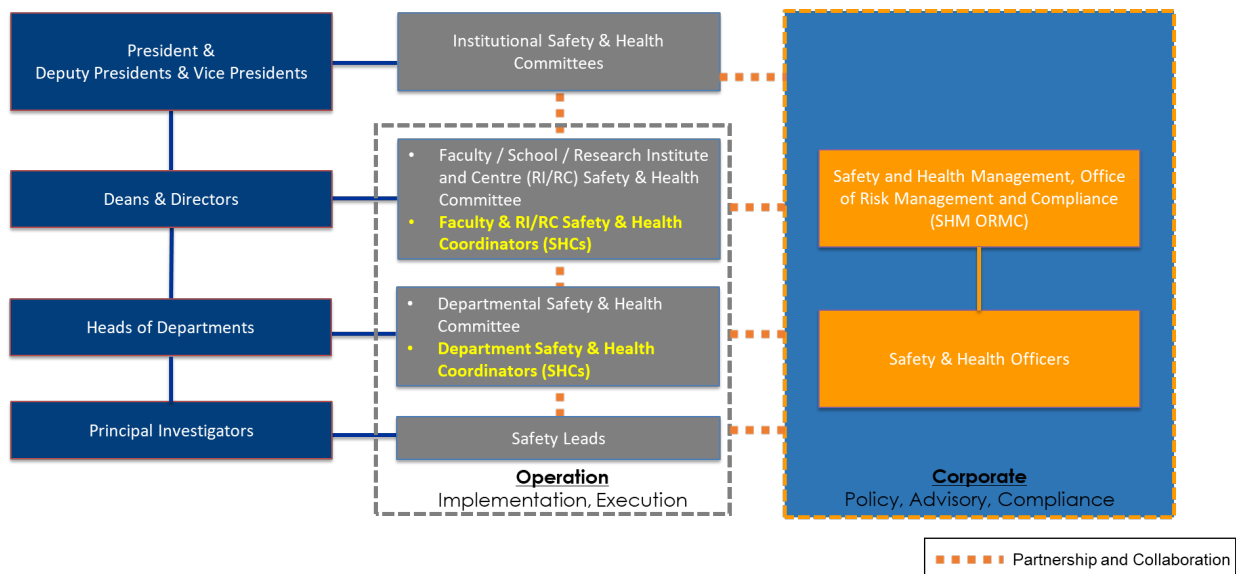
President & Deputy Presidents & Vice Presidents

Deans & Directors

Heads of Departments

Principal Investigators

Institutional Safety & Health Committees

• Faculty / School / Research Institute and Centre (RI/RC) Safety & Health Committee
• Faculty & RI/RC Safety & Health Coordinators (SHCs)

• Departmental Safety & Health Committee
• Department Safety & Health Coordinators (SHCs)

Safety Leads

Operation
Implementation, Execution

Safety and Health Management, Office of Risk Management and Compliance (SHM ORMC)

Safety & Health Officers

Corporate
Policy, Advisory, Compliance

Partnership and Collaboration